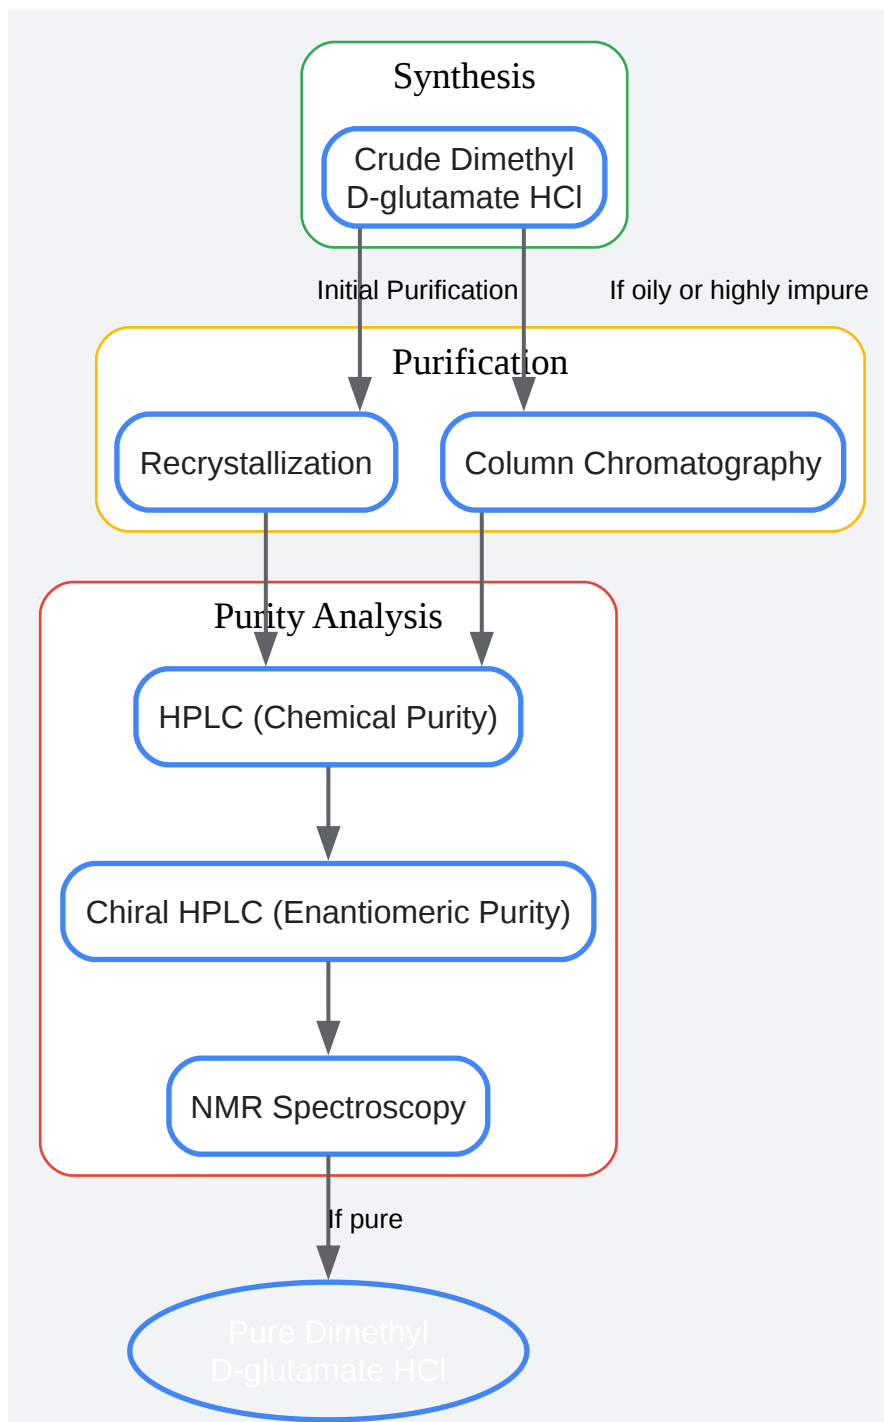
Synthesis

Crude Dimethyl D-glutamate HCl

Initial Purification

If oily or highly impure

Purification

Recrystallization

Column Chromatography

Purity Analysis

HPLC (Chemical Purity)

Chiral HPLC (Enantiomeric Purity)

NMR Spectroscopy

If pure

Pure Dimethyl D-glutamate HCl